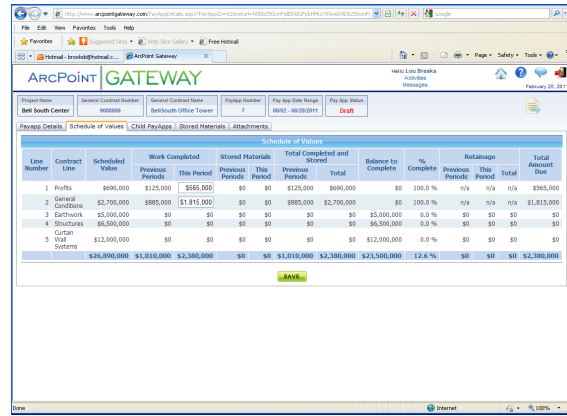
http://www.arcpointgateway.com/PayAppDetails.aspx?PayAppId=62&return=%2fPayApps%2fView%2fDefault.aspx?1 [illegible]

Google

File Edit View Favorites Tools Help

Favorites Suggested Sites Web Slice Gallery Free Hotmail

Hotmail - brooksb@hotmail.c... ArcPoint Gateway

Page Safety Tools

ARCPOINT GATEWAY

Hello Lou Breaks
Activities
Messages

February 25, 2011

| Project Name | General Contract Number | General Contract Name | PayApp Number | Pay App Date Range | Pay App Status |
|---|---|---|---|---|---|
| Bell South Center | 868888 | BellSouth Office Tower | 7 | 08/02 - 08/20/2011 | Draft |

Payapp Details | Schedule of Values | Child PayApps | Stored Materials | Attachments

Schedule of Values

| Line Number | Contract Line | Scheduled Value | Work Completed Previous Periods | Work Completed This Period | Stored Materials Previous Periods | Stored Materials This Period | Total Completed and Stored Previous Periods | Total Completed and Stored Total | Balance to Complete | % Complete | Retainage Previous Periods | Retainage This Period | Retainage Total | Total Amount Due |
|---|---|---|---|---|---|---|---|---|---|---|---|---|---|---|
| 1 | Profits | $690,000 | $125,000 | $565,000 | $0 | $0 | $125,000 | $690,000 | $0 | 100.0 % | n/a | n/a | n/a | $565,000 |
| 2 | General Conditions | $2,700,000 | $885,000 | $1,815,000 | $0 | $0 | $885,000 | $2,700,000 | $0 | 100.0 % | n/a | n/a | n/a | $1,815,000 |
| 3 | Earthwork | $5,000,000 | $0 | $0 | $0 | $0 | $0 | $0 | $5,000,000 | 0.0 % | $0 | $0 | $0 | $0 |
| 4 | Structures | $6,500,000 | $0 | $0 | $0 | $0 | $0 | $0 | $6,500,000 | 0.0 % | $0 | $0 | $0 | $0 |
| 5 | Curtain Wall Systems | $12,000,000 | $0 | $0 | $0 | $0 | $0 | $0 | $12,000,000 | 0.0 % | $0 | $0 | $0 | $0 |
| | | $26,890,000 | $1,010,000 | $2,380,000 | $0 | $0 | $1,010,000 | $2,380,000 | $23,500,000 | 12.6 % | $0 | $0 | $0 | $2,380,000 |

SAVE

Done Internet 100%